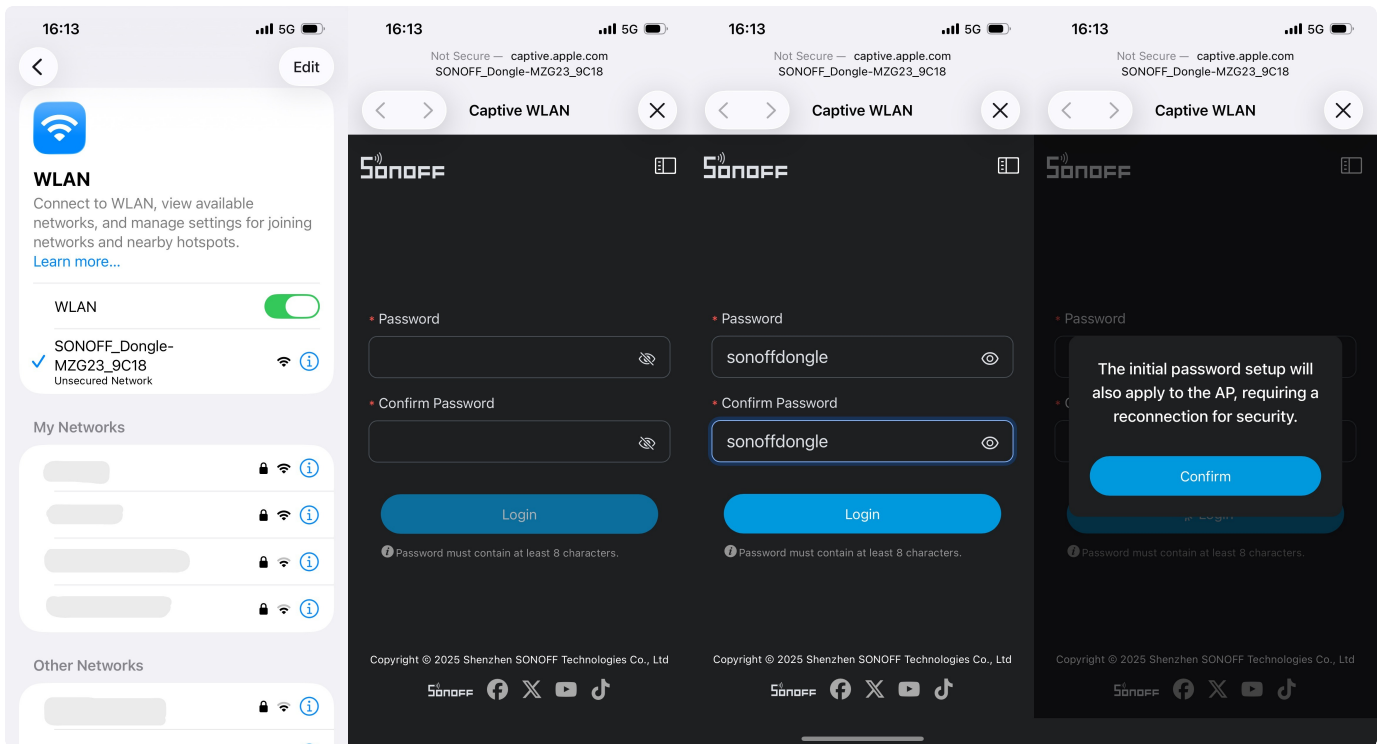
16:13 5G

Edit

WLAN

Connect to WLAN, view available networks, and manage settings for joining networks and nearby hotspots.
Learn more...

WLAN

SONOFF_Dongle-MZG23_9C18
Unsecured Network

My Networks

Other Networks

16:13 5G

Not Secure — captive.apple.com
SONOFF_Dongle-MZG23_9C18

Captive WLAN

SONOFF

* Password

* Confirm Password

Login

Password must contain at least 8 characters.

Copyright © 2025 Shenzhen SONOFF Technologies Co., Ltd

SONOFF

16:13 5G

Not Secure — captive.apple.com
SONOFF_Dongle-MZG23_9C18

Captive WLAN

SONOFF

* Password
sonoffdongle

* Confirm Password
sonoffdongle

Login

Password must contain at least 8 characters.

Copyright © 2025 Shenzhen SONOFF Technologies Co., Ltd

SONOFF

16:13 5G

Not Secure — captive.apple.com
SONOFF_Dongle-MZG23_9C18

Captive WLAN

SONOFF

* Password

The initial password setup will also apply to the AP, requiring a reconnection for security.

Confirm

Login

Password must contain at least 8 characters.

Copyright © 2025 Shenzhen SONOFF Technologies Co., Ltd

SONOFF